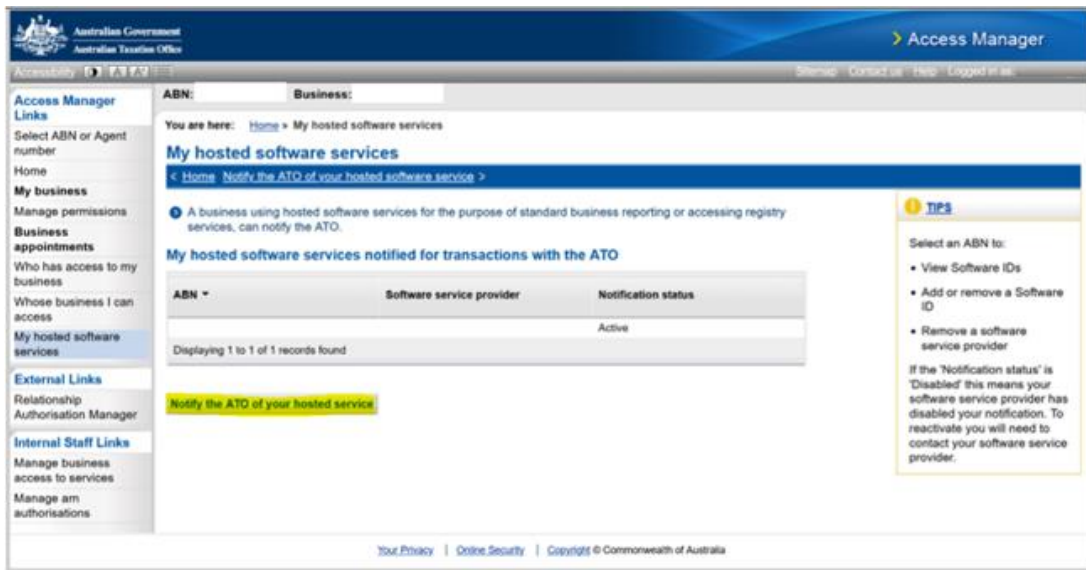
Australian Government
Australian Taxation Office

> Access Manager

Accessibility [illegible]

Sitemap Contact us Help Logged in as:

Access Manager Links
Select ABN or Agent number
Home
My business
Manage permissions
Business appointments
Who has access to my business
Whose business I can access
My hosted software services

External Links
Relationship Authorisation Manager

Internal Staff Links
Manage business access to services
Manage am authorisations

ABN: Business:

You are here: Home » My hosted software services

My hosted software services

< Home Notify the ATO of your hosted software service >

A business using hosted software services for the purpose of standard business reporting or accessing registry services, can notify the ATO.

My hosted software services notified for transactions with the ATO

| ABN | Software service provider | Notification status |
|---|---|---|
| | | Active |

Displaying 1 to 1 of 1 records found

Notify the ATO of your hosted service

TIPS

Select an ABN to:
• View Software IDs
• Add or remove a Software ID
• Remove a software service provider

If the 'Notification status' is 'Disabled' this means your software service provider has disabled your notification. To reactivate you will need to contact your software service provider.

Your Privacy | Online Security | Copyright © Commonwealth of Australia